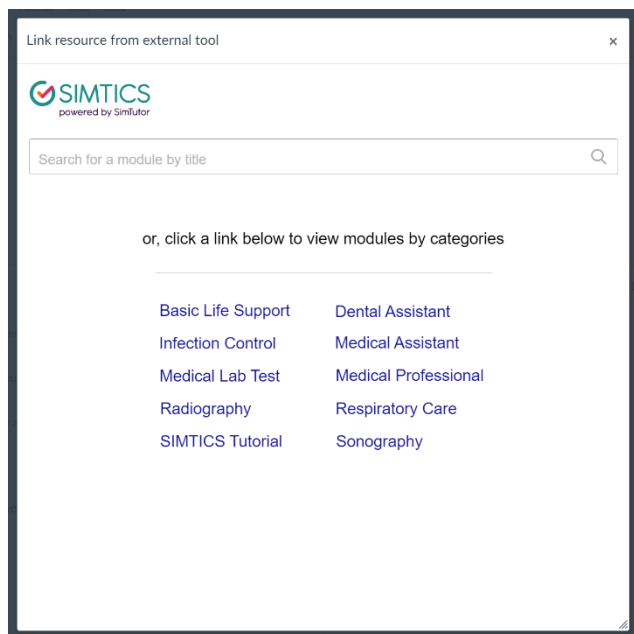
Link resource from external tool

×

SIMTICS
powered by SimTutor

Search for a module by title

or, click a link below to view modules by categories

Basic Life Support
Infection Control
Medical Lab Test
Radiography
SIMTICS Tutorial

Dental Assistant
Medical Assistant
Medical Professional
Respiratory Care
Sonography